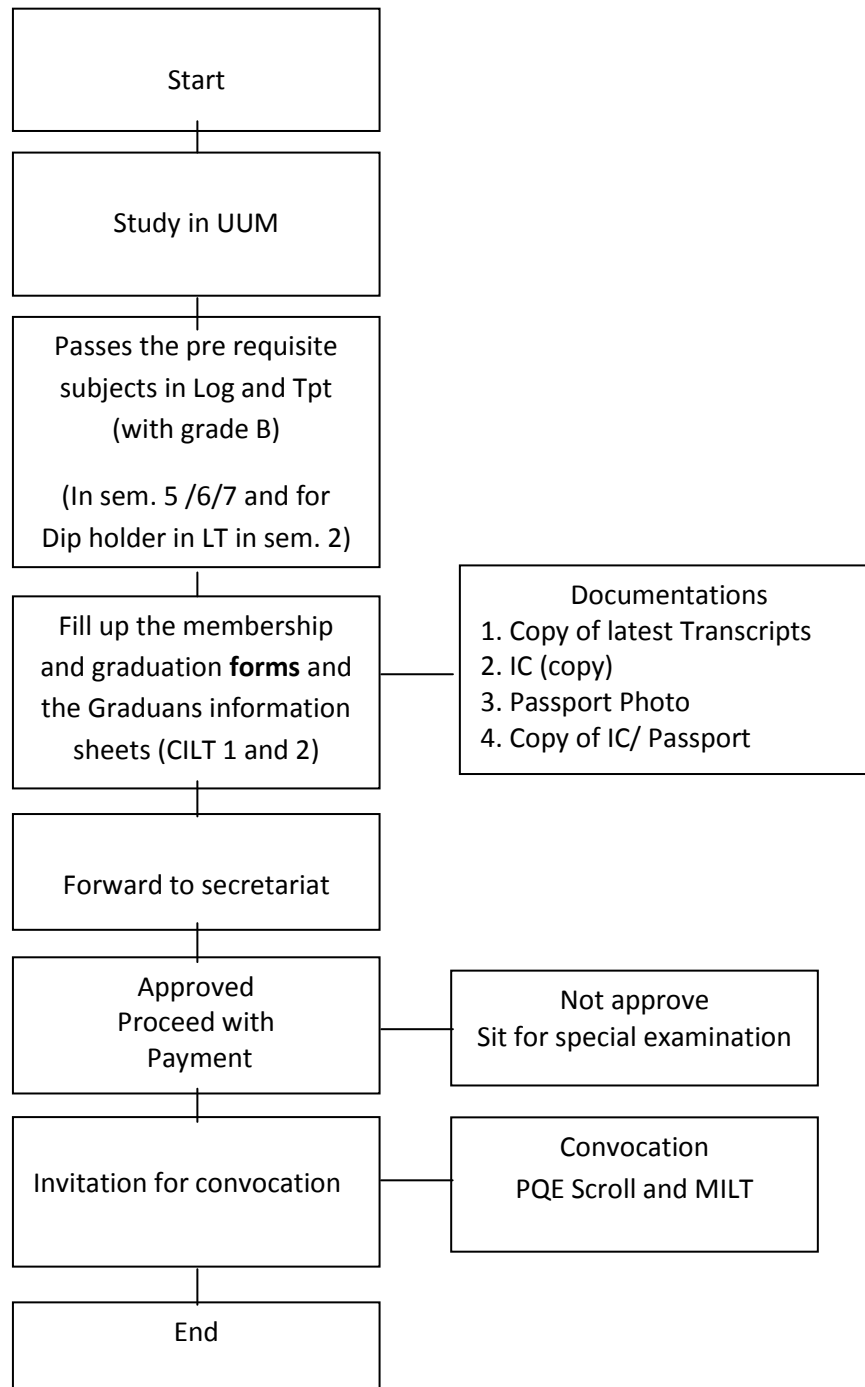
Start

Study in UUM

Passes the pre requisite subjects in Log and Tpt (with grade B)

(In sem. 5 /6/7 and for Dip holder in LT in sem. 2)

Fill up the membership and graduation **forms** and the Graduans information sheets (CILT 1 and 2)

Documentations
1. Copy of latest Transcripts
2. IC (copy)
3. Passport Photo
4. Copy of IC/ Passport

Forward to secretariat

Approved
Proceed with
Payment

Not approve
Sit for special examination

Invitation for convocation

Convocation
PQE Scroll and MILT

End